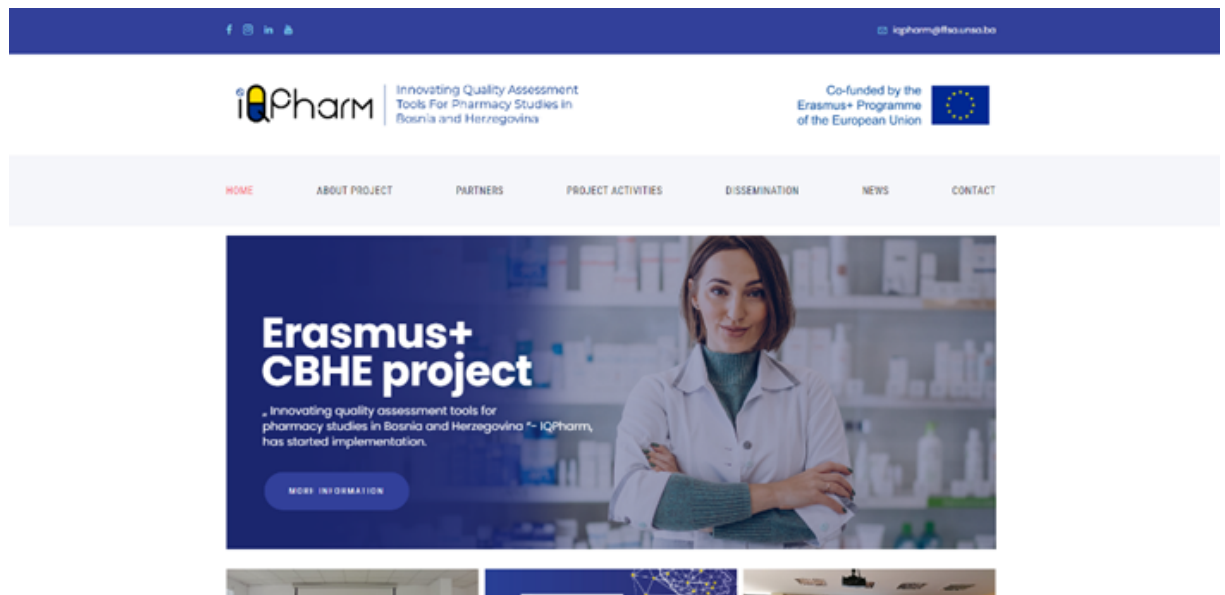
iqpharm@ffsa.unsa.ba

iQPharm

Innovating Quality Assessment Tools For Pharmacy Studies in Bosnia and Herzegovina

Co-funded by the Erasmus+ Programme of the European Union

HOME ABOUT PROJECT PARTNERS PROJECT ACTIVITIES DISSEMINATION NEWS CONTACT

Erasmus+ CBHE project

„ Innovating quality assessment tools for pharmacy studies in Bosnia and Herzegovina "- IQPharm, has started implementation.

MORE INFORMATION